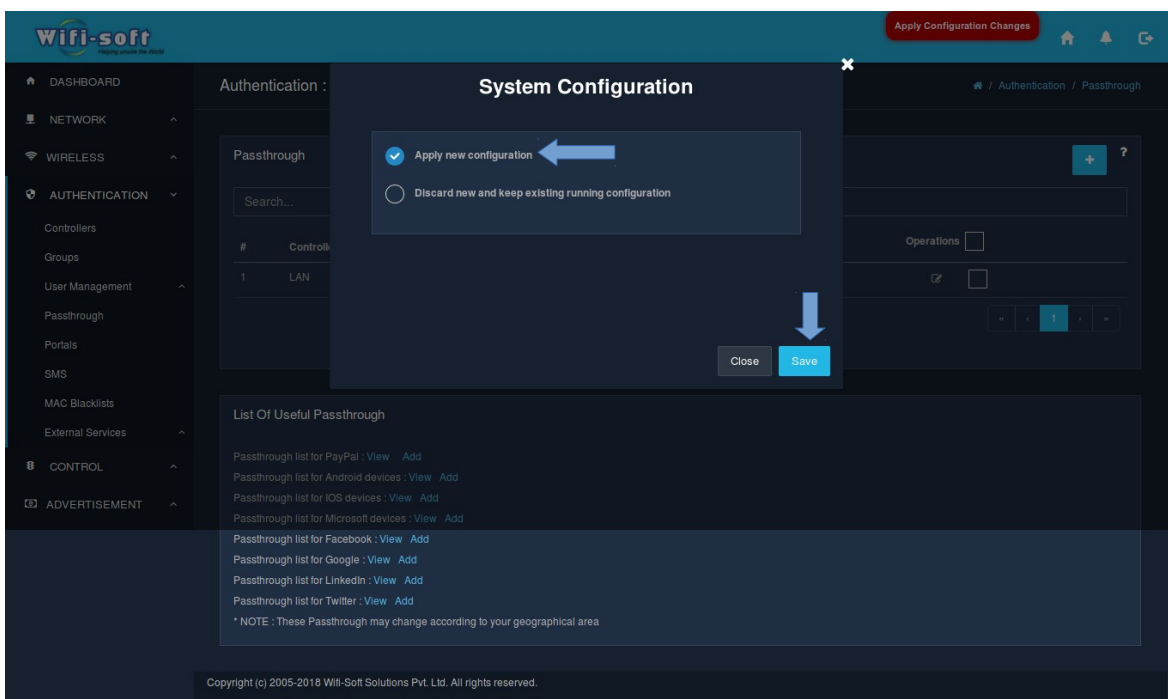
Wifi-soft

Apply Configuration Changes

DASHBOARD
NETWORK
WIRELESS
AUTHENTICATION
Controllers
Groups
User Management
Passthrough
Portals
SMS
MAC Blacklists
External Services
CONTROL
ADVERTISEMENT

Authentication :

/ Authentication / Passthrough

Passthrough

Search...

| # | Controll | Operations |
|---|---|---|
| 1 | LAN | |

« ‹ 1 › »

System Configuration

Apply new configuration

Discard new and keep existing running configuration

Close Save

List Of Useful Passthrough

Passthrough list for PayPal : View Add
Passthrough list for Android devices : View Add
Passthrough list for IOS devices : View Add
Passthrough list for Microsoft devices : View Add
Passthrough list for Facebook : View Add
Passthrough list for Google : View Add
Passthrough list for LinkedIn : View Add
Passthrough list for Twitter : View Add
* NOTE : These Passthrough may change according to your geographical area

Copyright (c) 2005-2018 Wifi-Soft Solutions Pvt. Ltd. All rights reserved.